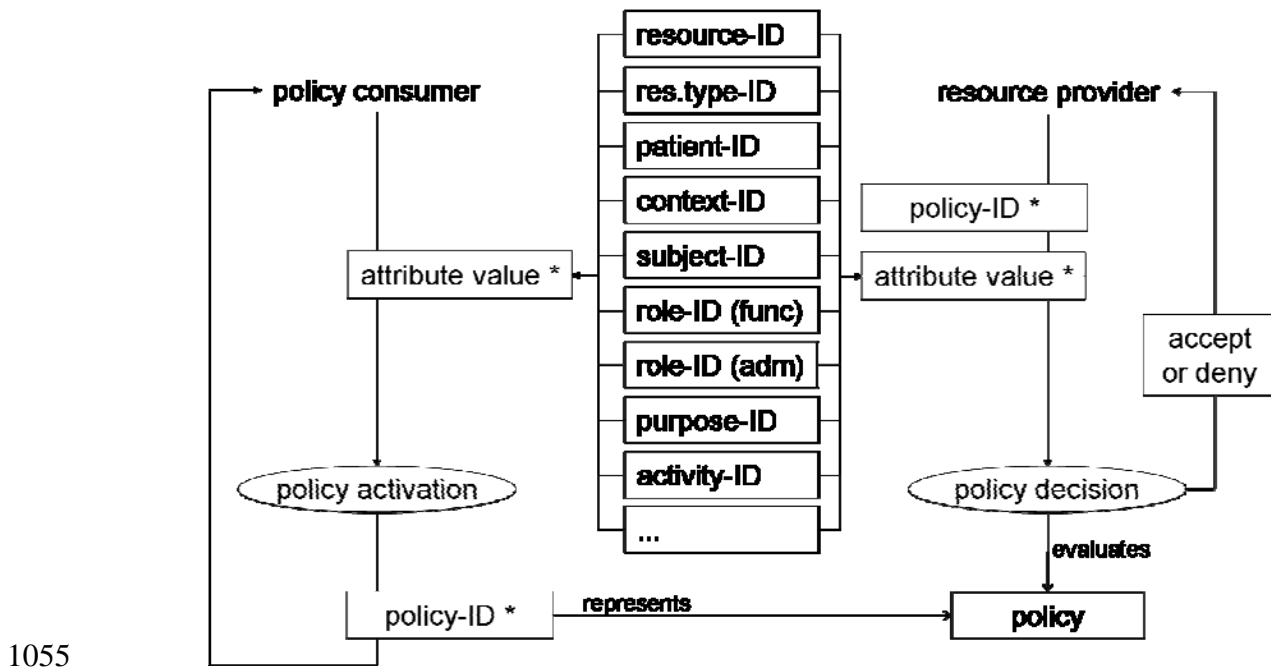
policy consumer

resource-ID

res.type-ID

patient-ID

context-ID

subject-ID

role-ID (func)

role-ID (adm)

purpose-ID

activity-ID

...

resource provider

policy-ID *

attribute value *

attribute value *

accept or deny

policy activation

policy decision

evaluates

policy-ID *

represents

policy

1055